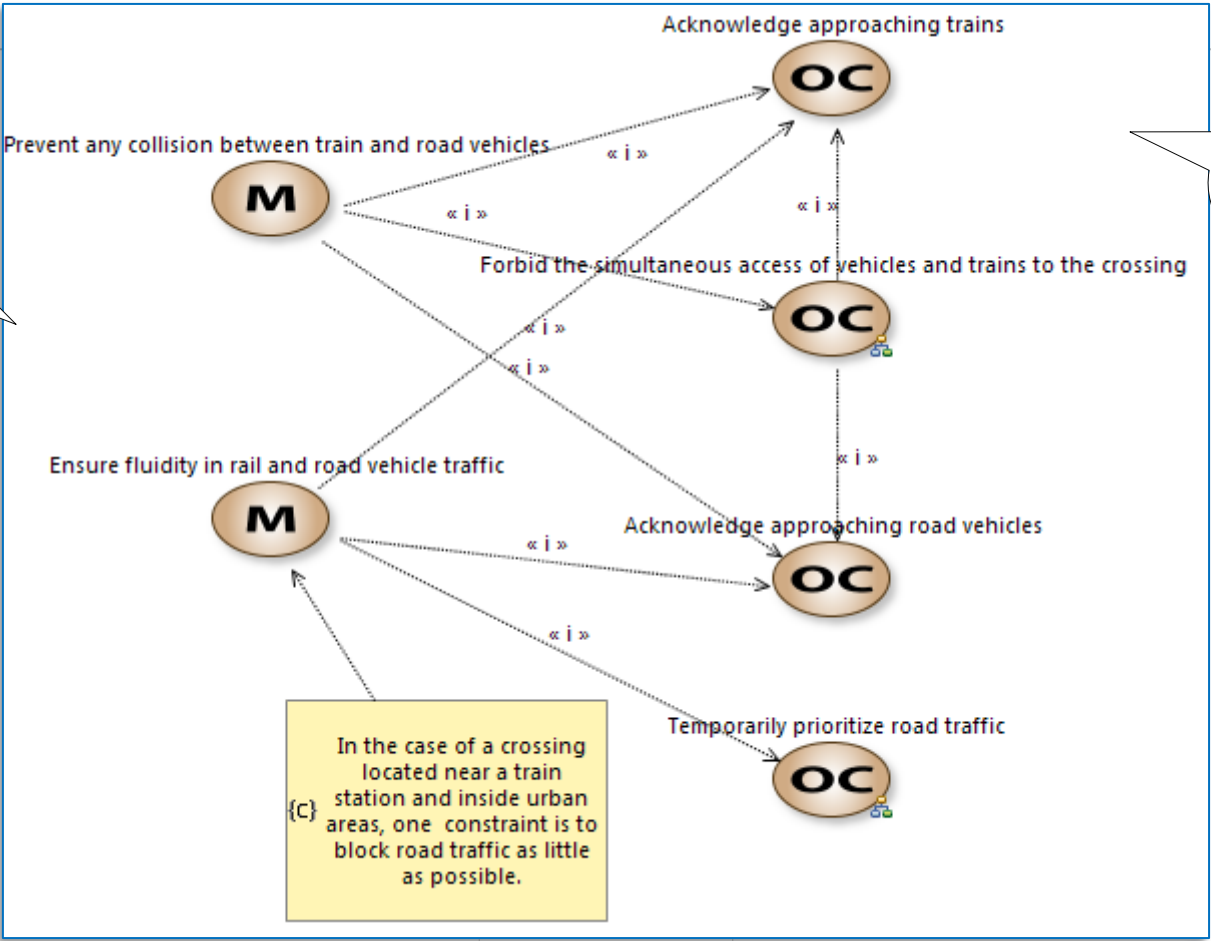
Acknowledge approaching trains

OC

Prevent any collision between train and road vehicles

M

« i »

« i »

« i »

Forbid the simultaneous access of vehicles and trains to the crossing

OC

« i »

« i »

Ensure fluidity in rail and road vehicle traffic

M

« i »

Acknowledge approaching road vehicles

« i »

OC

« i »

Temporarily prioritize road traffic

OC

{C}

In the case of a crossing located near a train station and inside urban areas, one constraint is to block road traffic as little as possible.